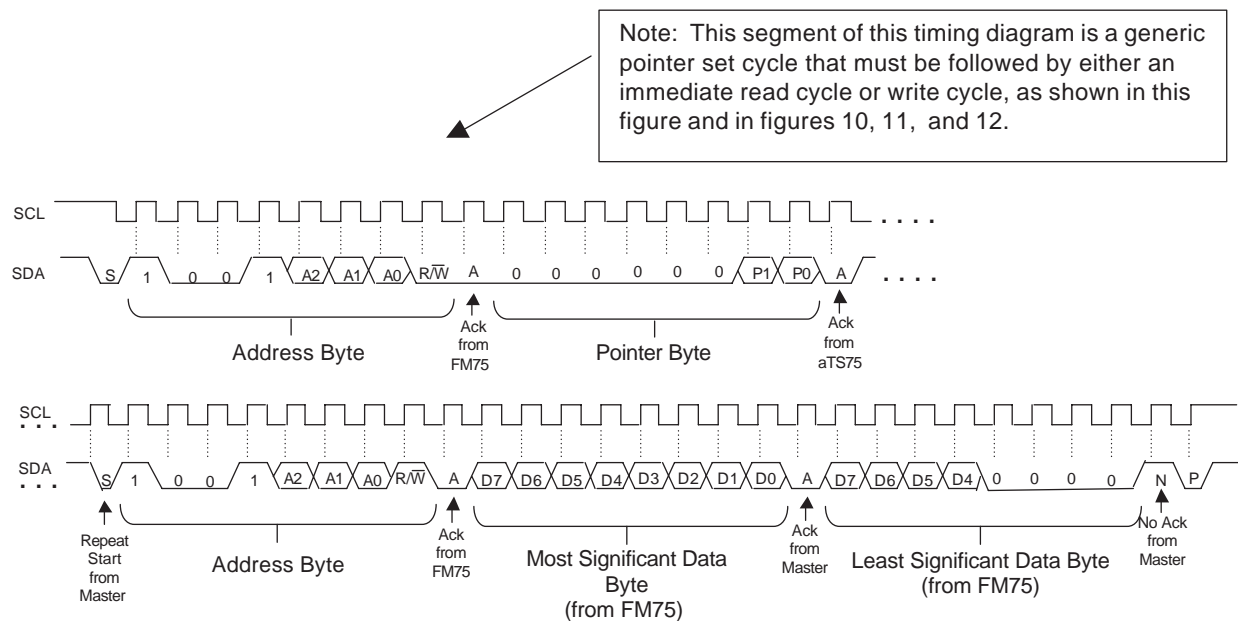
Note: This segment of this timing diagram is a generic pointer set cycle that must be followed by either an immediate read cycle or write cycle, as shown in this figure and in figures 10, 11, and 12.

SCL . . . .

SDA S 1 0 0 1 A2 A1 A0 R/$\overline{W}$ A 0 0 0 0 0 0 P1 P0 A . . . .

Address Byte

Ack from FM75

Pointer Byte

Ack from aTS75

. . . SCL

. . . SDA S 1 0 0 1 A2 A1 A0 R/$\overline{W}$ A D7 D6 D5 D4 D3 D2 D1 D0 A D7 D6 D5 D4 0 0 0 0 N P

Repeat Start from Master

Address Byte

Ack from FM75

Most Significant Data Byte (from FM75)

Ack from Master

Least Significant Data Byte (from FM75)

No Ack from Master